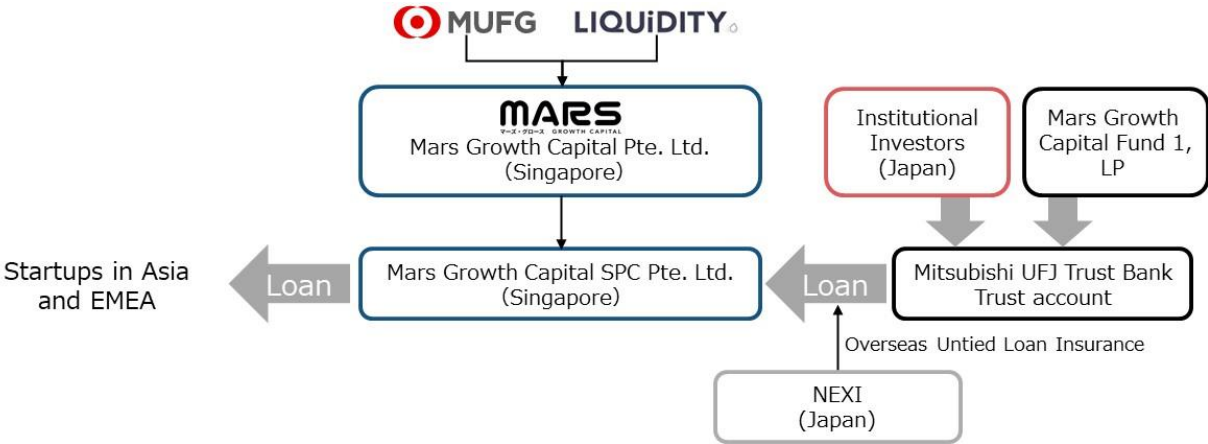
MUFG LIQUiDITY

MARS
マーズ・グロース GROWTH CAPITAL
Mars Growth Capital Pte. Ltd.
(Singapore)

Institutional Investors
(Japan)

Mars Growth Capital Fund 1, LP

Startups in Asia and EMEA

Loan

Mars Growth Capital SPC Pte. Ltd.
(Singapore)

Loan

Mitsubishi UFJ Trust Bank
Trust account

Overseas Untied Loan Insurance

NEXI
(Japan)